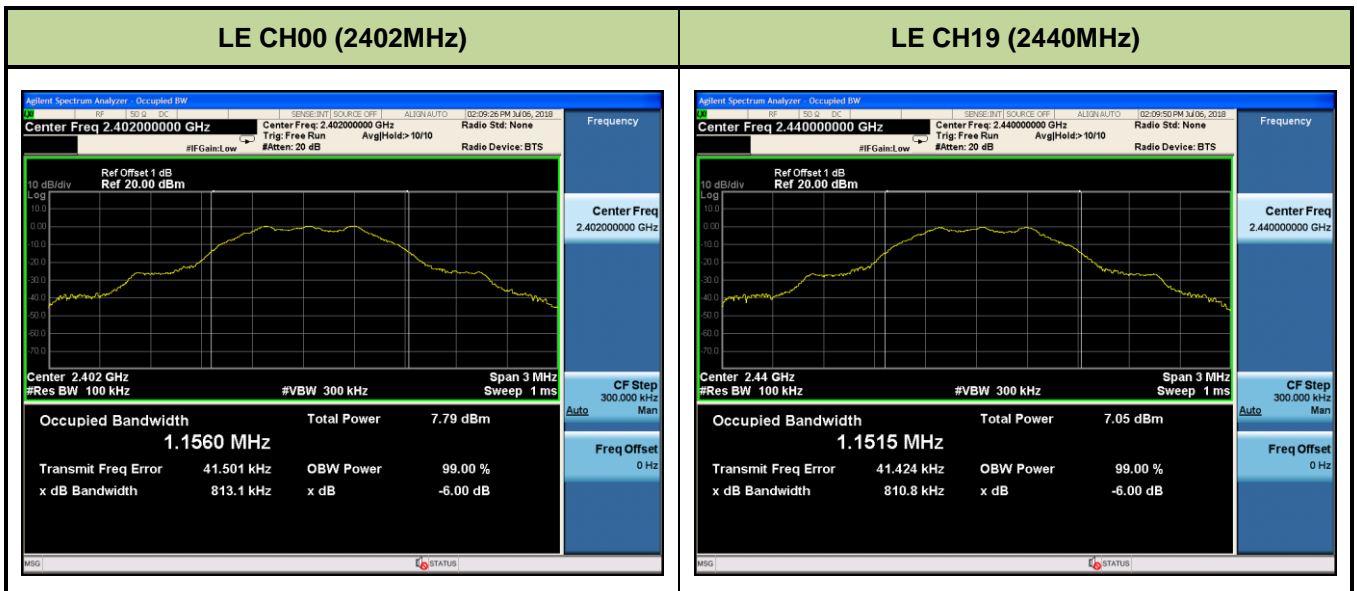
| LE CH00 (2402MHz) | LE CH19 (2440MHz) |
|---|---|
| | |

Agilent Spectrum Analyzer - Occupied BW
RF 50 Ω DC SENSE:INT SOURCE OFF ALIGN AUTO 02:09:26 PM Jul 06, 2018
Center Freq 2.402000000 GHz
Center Freq: 2.402000000 GHz Trig: Free Run Avg|Hold:> 10/10 #Atten: 20 dB
#IFGain:Low
Radio Std: None
Radio Device: BTS
Frequency
Ref Offset 1 dB
10 dB/div Ref 20.00 dBm
Log
10.0
0.00
-10.0
-20.0
-30.0
-40.0
-50.0
-60.0
-70.0
Center 2.402 GHz Span 3 MHz
#Res BW 100 kHz #VBW 300 kHz Sweep 1 ms
Center Freq 2.402000000 GHz
CF Step 300.000 kHz Auto Man
Freq Offset 0 Hz
Occupied Bandwidth
1.1560 MHz
Total Power 7.79 dBm
Transmit Freq Error 41.501 kHz OBW Power 99.00 %
x dB Bandwidth 813.1 kHz x dB -6.00 dB
MSG STATUS

Agilent Spectrum Analyzer - Occupied BW
RF 50 Ω DC SENSE:INT SOURCE OFF ALIGN AUTO 02:09:50 PM Jul 06, 2018
Center Freq 2.440000000 GHz
Center Freq: 2.440000000 GHz Trig: Free Run Avg|Hold:> 10/10 #Atten: 20 dB
#IFGain:Low
Radio Std: None
Radio Device: BTS
Frequency
Ref Offset 1 dB
10 dB/div Ref 20.00 dBm
Log
10.0
0.00
-10.0
-20.0
-30.0
-40.0
-50.0
-60.0
-70.0
Center 2.44 GHz Span 3 MHz
#Res BW 100 kHz #VBW 300 kHz Sweep 1 ms
Center Freq 2.440000000 GHz
CF Step 300.000 kHz Auto Man
Freq Offset 0 Hz
Occupied Bandwidth
1.1515 MHz
Total Power 7.05 dBm
Transmit Freq Error 41.424 kHz OBW Power 99.00 %
x dB Bandwidth 810.8 kHz x dB -6.00 dB
MSG STATUS